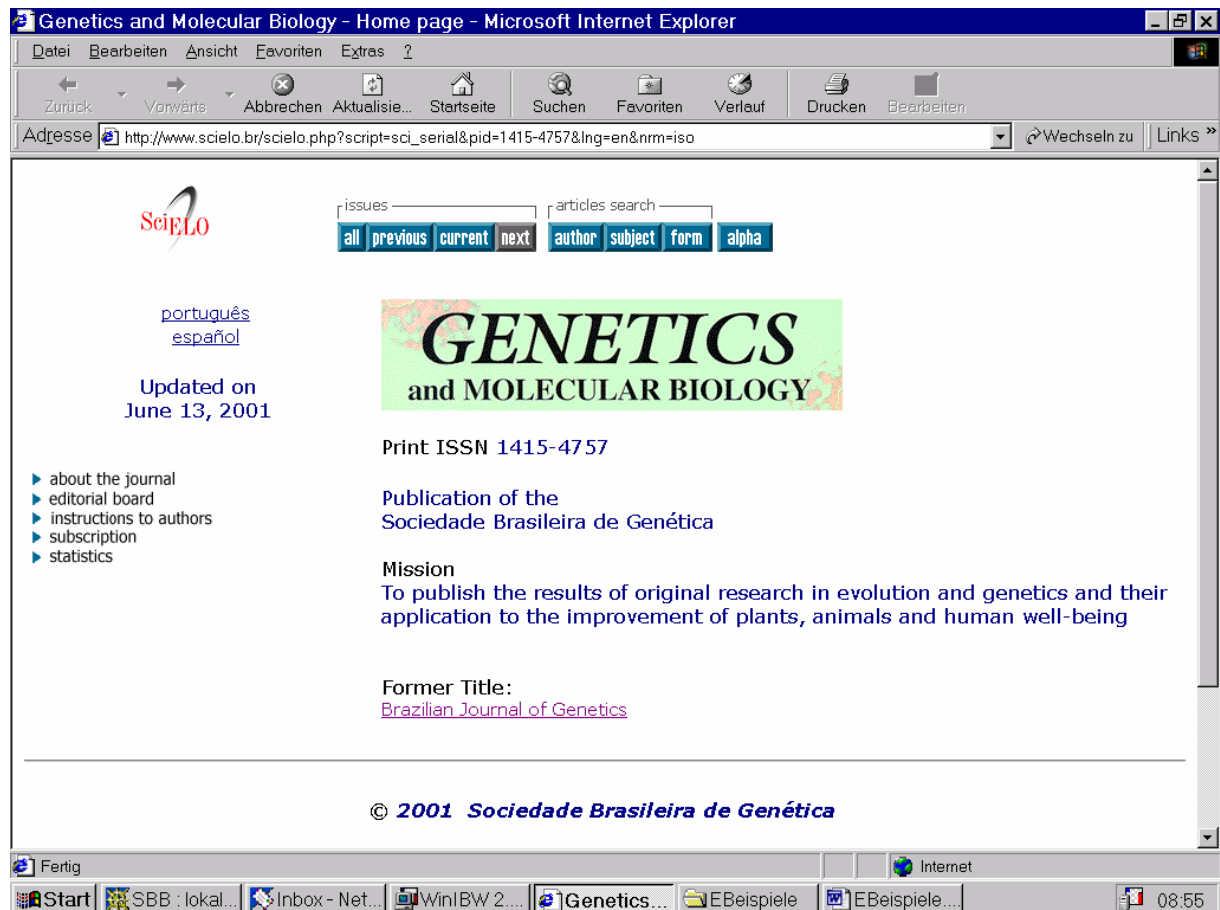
Genetics and Molecular Biology - Home page - Microsoft Internet Explorer

Datei Bearbeiten Ansicht Favoriten Extras ?

Zurück Vorwärts Abbrechen Aktualisie... Startseite Suchen Favoriten Verlauf Drucken Bearbeiten

Adresse http://www.scielo.br/scielo.php?script=sci_serial&pid=1415-4757&lng=en&nrm=iso Wechseln zu Links »

SciELO

issues
all previous current next

articles search
author subject form alpha

português
español

Updated on
June 13, 2001

GENETICS
and MOLECULAR BIOLOGY

Print ISSN 1415-4757

Publication of the
Sociedade Brasileira de Genética

Mission
To publish the results of original research in evolution and genetics and their application to the improvement of plants, animals and human well-being

Former Title:
Brazilian Journal of Genetics

about the journal
editorial board
instructions to authors
subscription
statistics

© 2001 Sociedade Brasileira de Genética

Fertig Internet

Start SBB : lokal... Inbox - Net... WinIBW 2.... Genetics... EBeispiele EBeispiele... 08:55